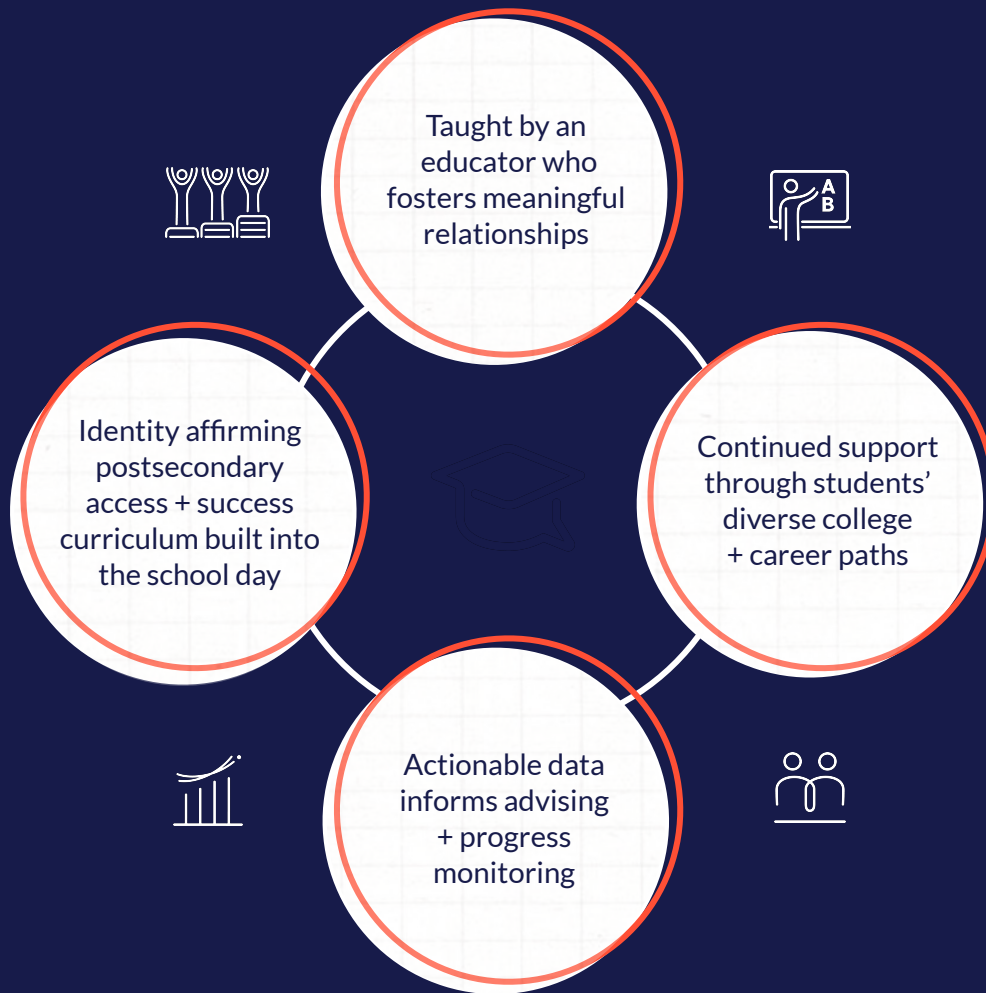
Taught by an educator who fosters meaningful relationships

A
B

Identity affirming postsecondary access + success curriculum built into the school day

Continued support through students' diverse college + career paths

Actionable data informs advising + progress monitoring